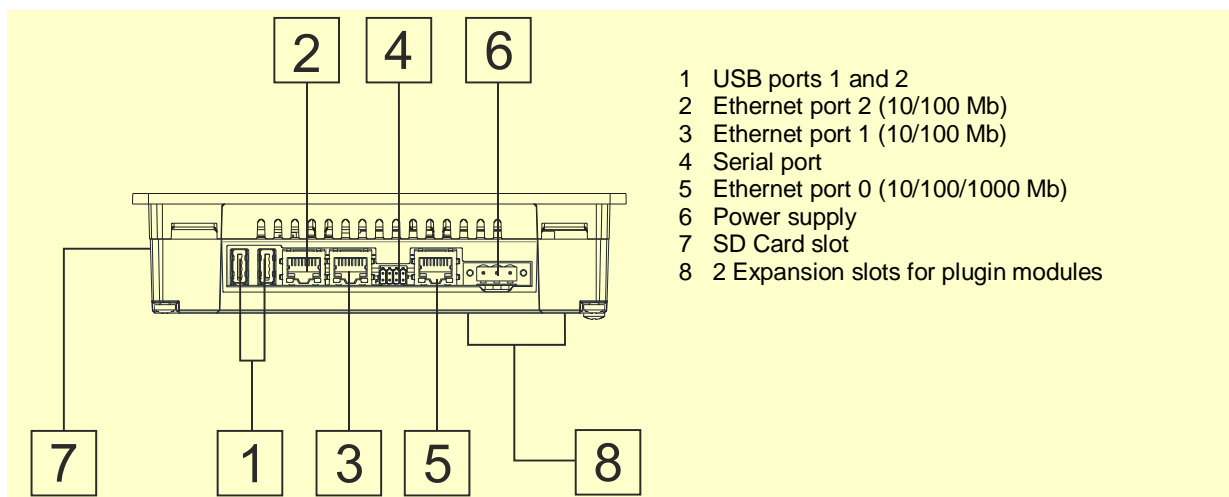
2 4 6

7 1 3 5 8

1 USB ports 1 and 2
2 Ethernet port 2 (10/100 Mb)
3 Ethernet port 1 (10/100 Mb)
4 Serial port
5 Ethernet port 0 (10/100/1000 Mb)
6 Power supply
7 SD Card slot
8 2 Expansion slots for plugin modules